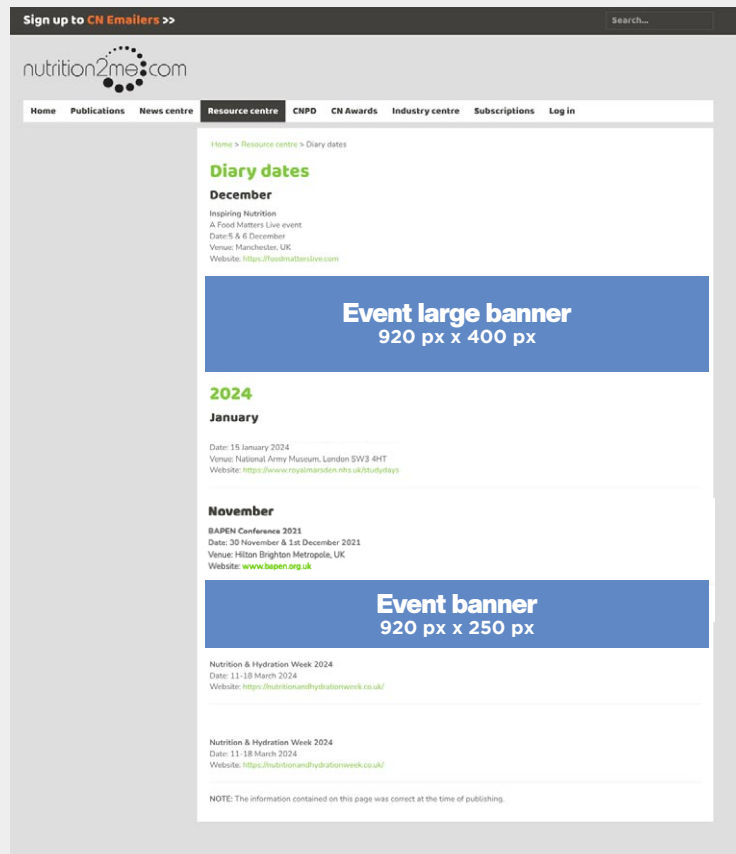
Sign up to CN Emailers >>

Search...

nutrition2me.com

Home Publications News centre Resource centre CNPD CN Awards Industry centre Subscriptions Log in

Home > Resource centre > Diary dates

Diary dates

December

Inspiring Nutrition
A Food Matters Live event
Date:5 & 6 December
Venue: Manchester, UK
Website: https://foodmatterslive.com

Event large banner
920 px x 400 px

2024

January

Date: 15 January 2024
Venue: National Army Museum, London SW3 4HT
Website: https://www.royalmarsden.nhs.uk/studydays

November

BAPEN Conference 2021
Date: 30 November & 1st December 2021
Venue: Hilton Brighton Metropole, UK
Website: www.bapen.org.uk

Event banner
920 px x 250 px

Nutrition & Hydration Week 2024
Date: 11-18 March 2024
Website: https://nutritionandhydrationweek.co.uk/

Nutrition & Hydration Week 2024
Date: 11-18 March 2024
Website: https://nutritionandhydrationweek.co.uk/

NOTE: The information contained on this page was correct at the time of publishing.